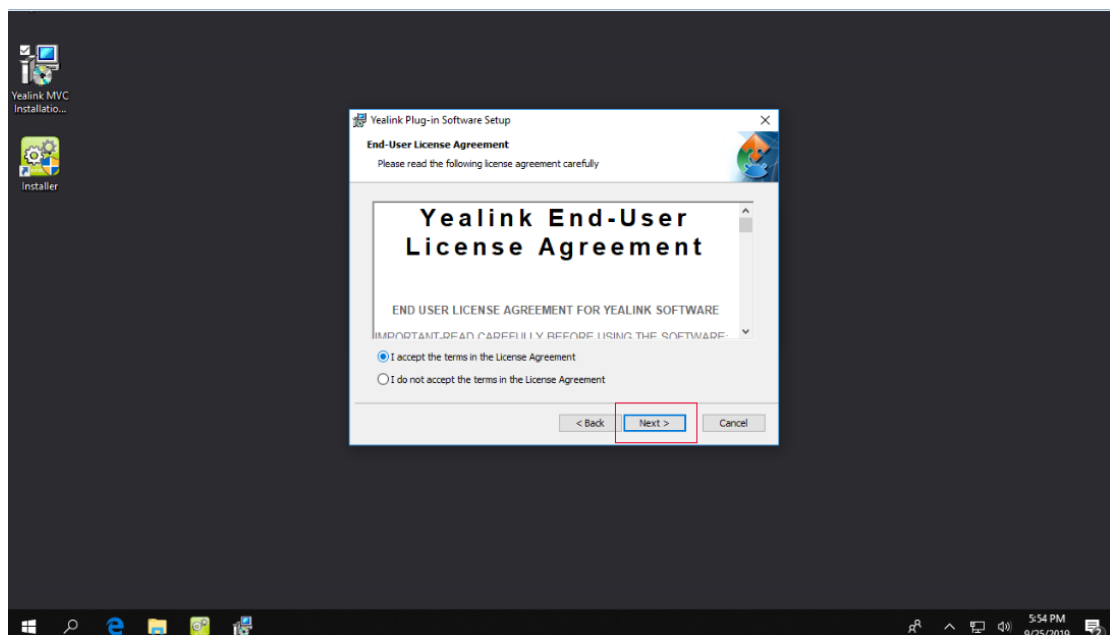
Yealink MVC Installatio...

Installer

Yealink Plug-in Software Setup

End-User License Agreement

Please read the following license agreement carefully

Yealink End-User License Agreement

END USER LICENSE AGREEMENT FOR YEALINK SOFTWARE

IMPORTANT-READ CAREFULLY BEFORE USING THE SOFTWARE:

I accept the terms in the License Agreement

I do not accept the terms in the License Agreement

< Back

Next >

Cancel

5:54 PM

9/25/2019